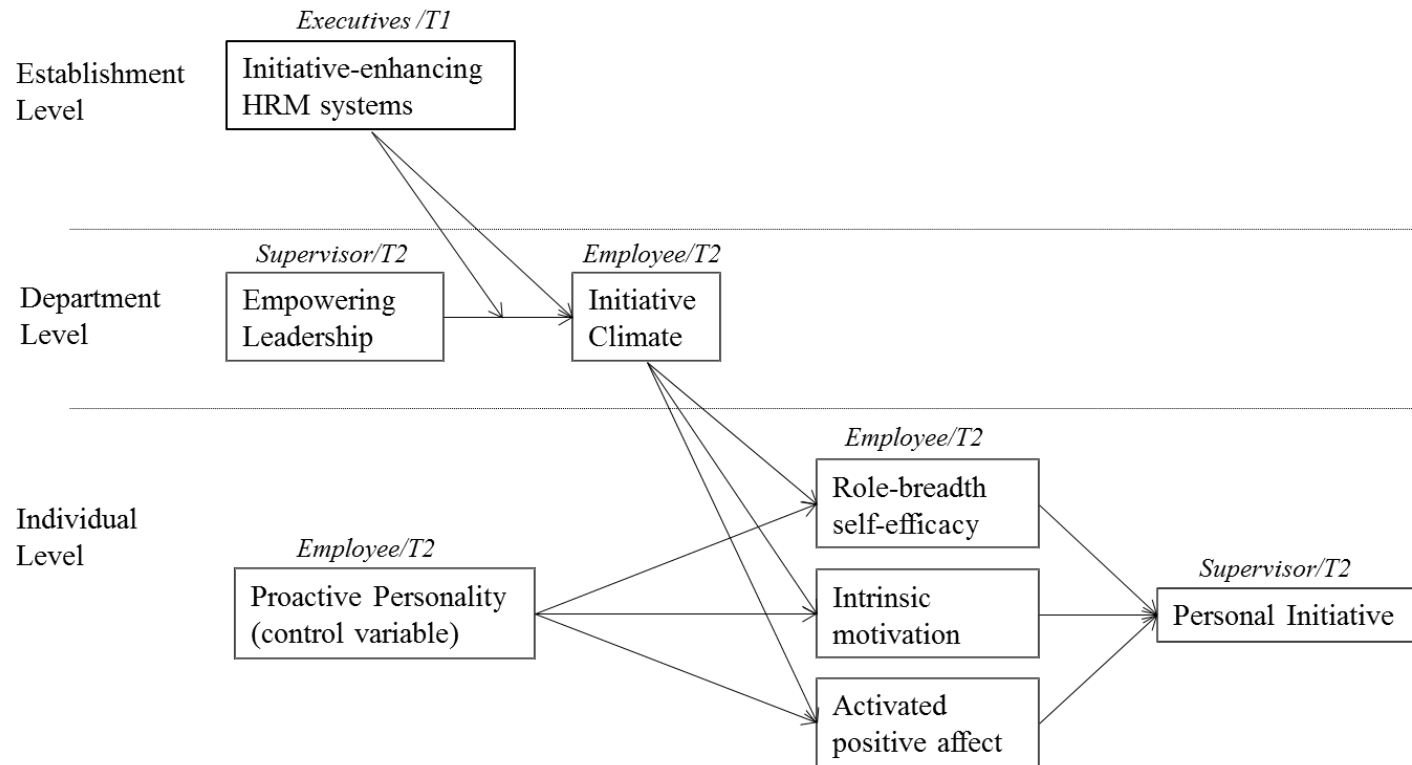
Establishment Level

Executives /T1

Initiative-enhancing HRM systems

Department Level

Supervisor/T2

Empowering Leadership

Employee/T2

Initiative Climate

Individual Level

Employee/T2

Proactive Personality (control variable)

Employee/T2

Role-breadth self-efficacy

Intrinsic motivation

Activated positive affect

Supervisor/T2

Personal Initiative